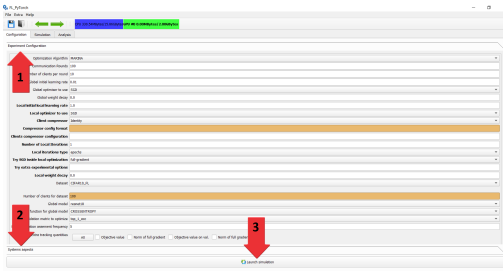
FL_PyTorch

File Extra Help

Configuration Simulation Analysis

Experiment Configuration

1

Optimization algorithm

Communication Rounds 100

Number of clients per round 10

Global initial learning rate 0.01

Global optimizer to use SGD

Global weight decay 0.0

Local/Initial local learning rate 1.0

Local optimizer to use SGD

Client compressor identity

Compressor config format

Clients compressor configuration

Number of local iterations 1

Local iterations type epochs

Try SGD inside local optimization full gradient

Try extra experimental options

Local weight decay 0.0

Dataset CIFAR10_fl

Number of clients for dataset 100

Global model resnet18

Function for global model CROSSENTROPY

Validation metric to optimize top_1_acc

Validation assessment frequency 1

Metrics training quantities all Objective value Norm of full gradient Objective value on val. Norm of full gradient

2

System aspects

3

Launch simulation